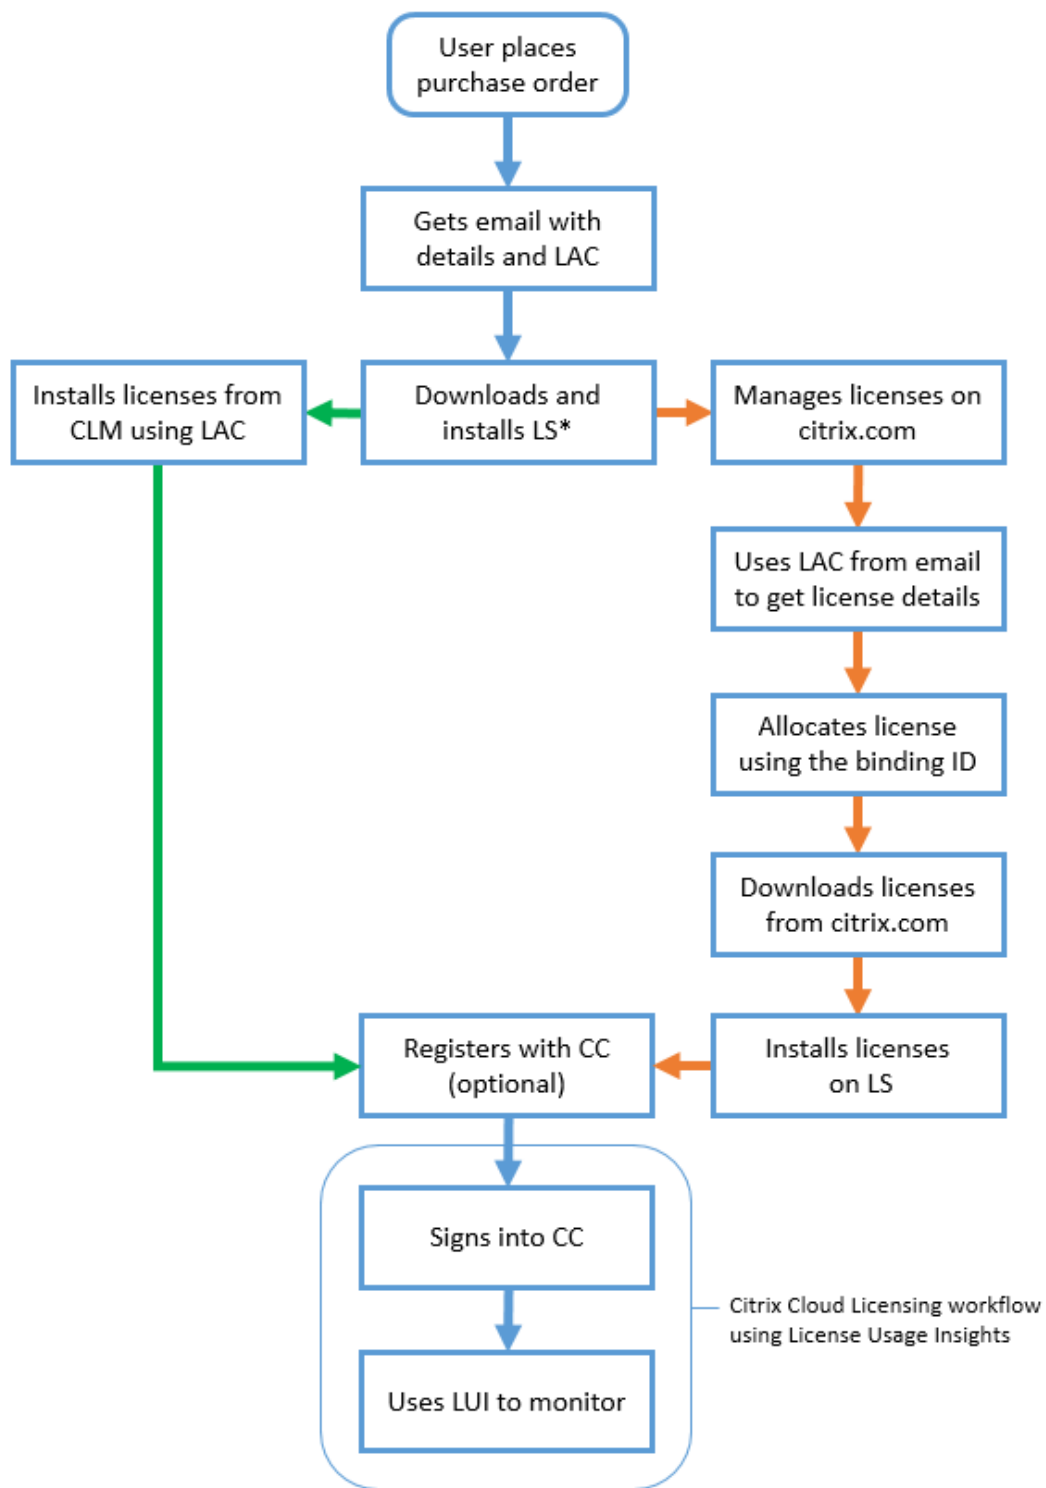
User places purchase order

Gets email with details and LAC

Installs licenses from CLM using LAC

Downloads and installs LS*

Manages licenses on citrix.com

Uses LAC from email to get license details

Allocates license using the binding ID

Downloads licenses from citrix.com

Registers with CC (optional)

Installs licenses on LS

Signs into CC

Uses LUI to monitor

Citrix Cloud Licensing workflow using License Usage Insights